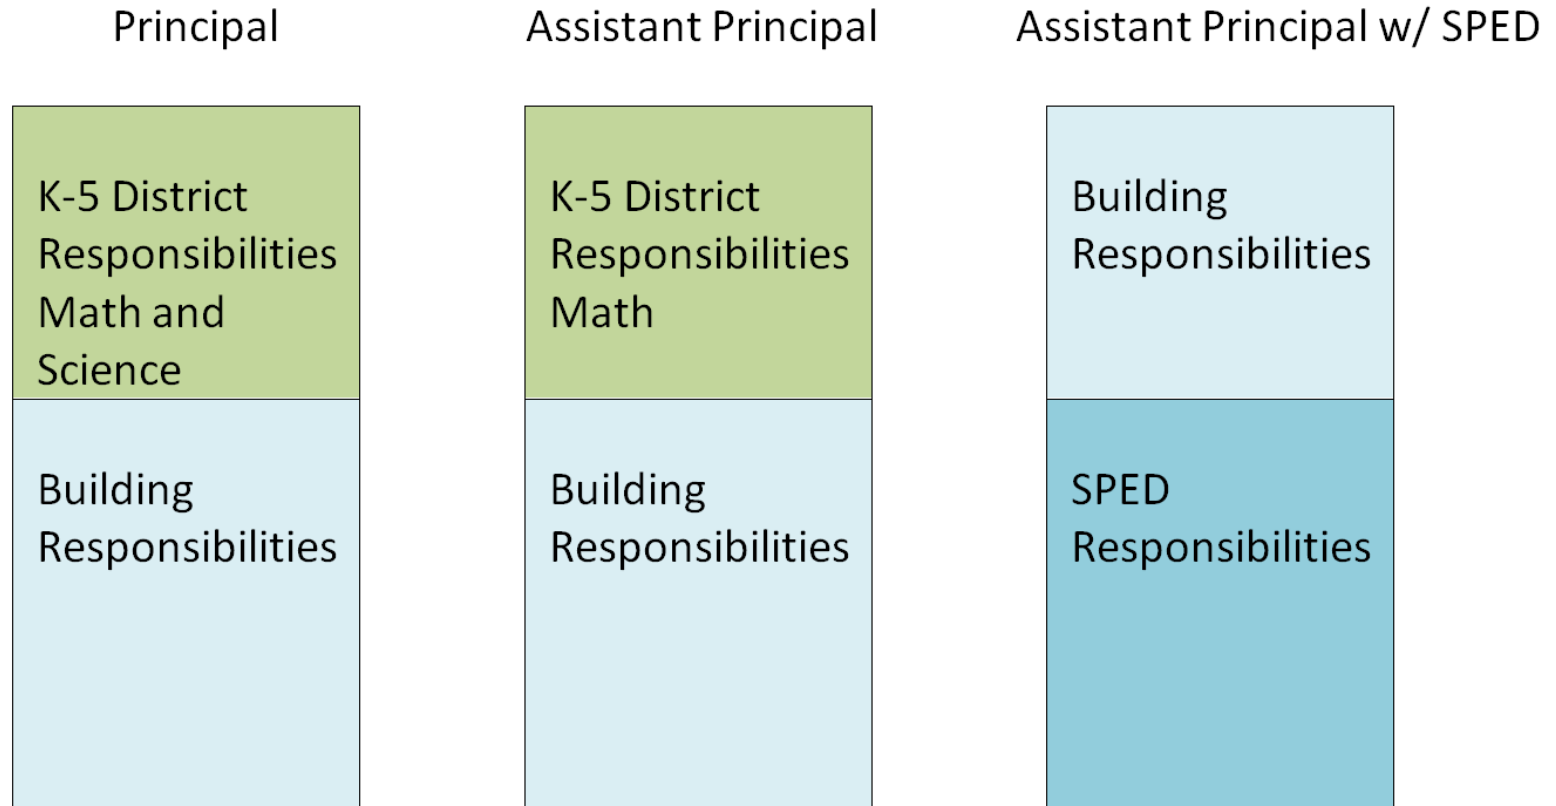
Principal

K-5 District Responsibilities Math and Science

Building Responsibilities

Assistant Principal

K-5 District Responsibilities Math

Building Responsibilities

Assistant Principal w/ SPED

Building Responsibilities

SPED Responsibilities